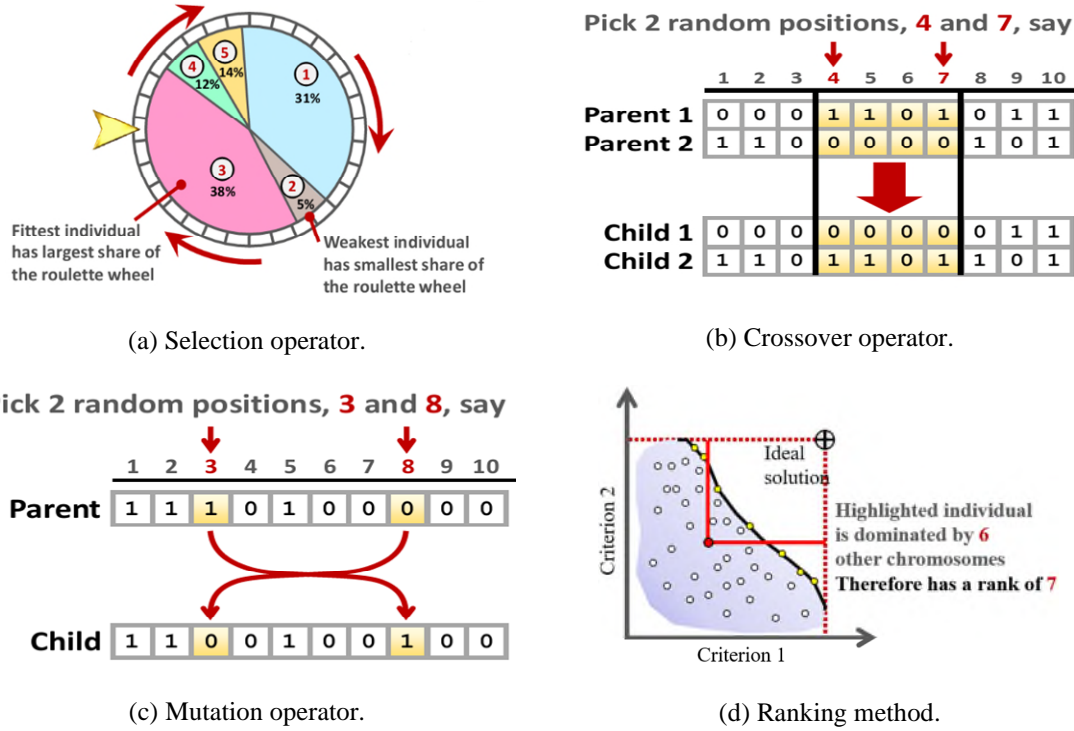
5
14%
4
12%
1
31%
3
38%
2
5%

Fittest individual has largest share of the roulette wheel

Weakest individual has smallest share of the roulette wheel

(a) Selection operator.

Pick 2 random positions, 4 and 7, say

| | 1 | 2 | 3 | 4 | 5 | 6 | 7 | 8 | 9 | 10 |
|---|---|---|---|---|---|---|---|---|---|---|
| Parent 1 | 0 | 0 | 0 | 1 | 1 | 0 | 1 | 0 | 1 | 1 |
| Parent 2 | 1 | 1 | 0 | 0 | 0 | 0 | 0 | 1 | 0 | 1 |

| | | | | | | | | | | |
|---|---|---|---|---|---|---|---|---|---|---|
| Child 1 | 0 | 0 | 0 | 0 | 0 | 0 | 0 | 0 | 1 | 1 |
| Child 2 | 1 | 1 | 0 | 1 | 1 | 0 | 1 | 1 | 0 | 1 |

(b) Crossover operator.

ick 2 random positions, 3 and 8, say

| | 1 | 2 | 3 | 4 | 5 | 6 | 7 | 8 | 9 | 10 |
|---|---|---|---|---|---|---|---|---|---|---|
| Parent | 1 | 1 | 1 | 0 | 1 | 0 | 0 | 0 | 0 | 0 |

| | | | | | | | | | | |
|---|---|---|---|---|---|---|---|---|---|---|
| Child | 1 | 1 | 0 | 0 | 1 | 0 | 0 | 1 | 0 | 0 |

(c) Mutation operator.

Ideal solution

Highlighted individual is dominated by 6 other chromosomes
Therefore has a rank of 7

Criterion 2

Criterion 1

(d) Ranking method.